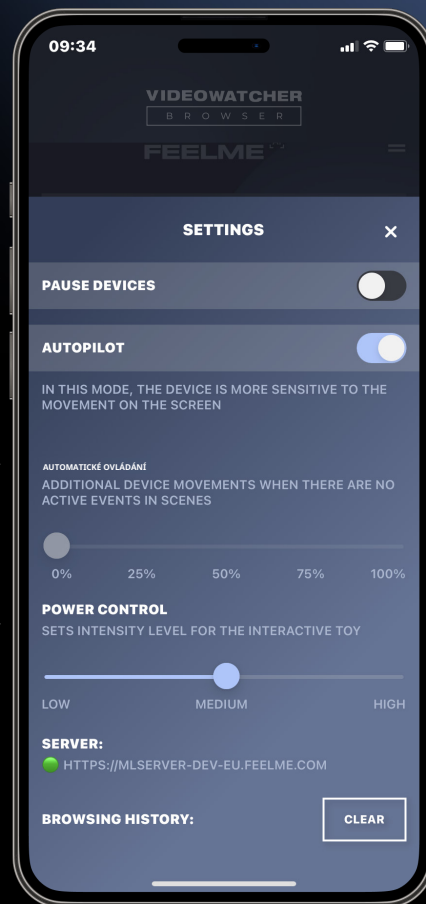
09:34

VIDEOWATCHER
BROWSER

FEELME

SETTINGS ×

PAUSE DEVICES

AUTOPILOT

IN THIS MODE, THE DEVICE IS MORE SENSITIVE TO THE MOVEMENT ON THE SCREEN

AUTOMATICKÉ OVLÁDÁNÍ
ADDITIONAL DEVICE MOVEMENTS WHEN THERE ARE NO ACTIVE EVENTS IN SCENES

0% 25% 50% 75% 100%

POWER CONTROL
SETS INTENSITY LEVEL FOR THE INTERACTIVE TOY

LOW MEDIUM HIGH

SERVER:
HTTPS://MLSERVER-DEV-EU.FEELME.COM

BROWSING HISTORY: CLEAR